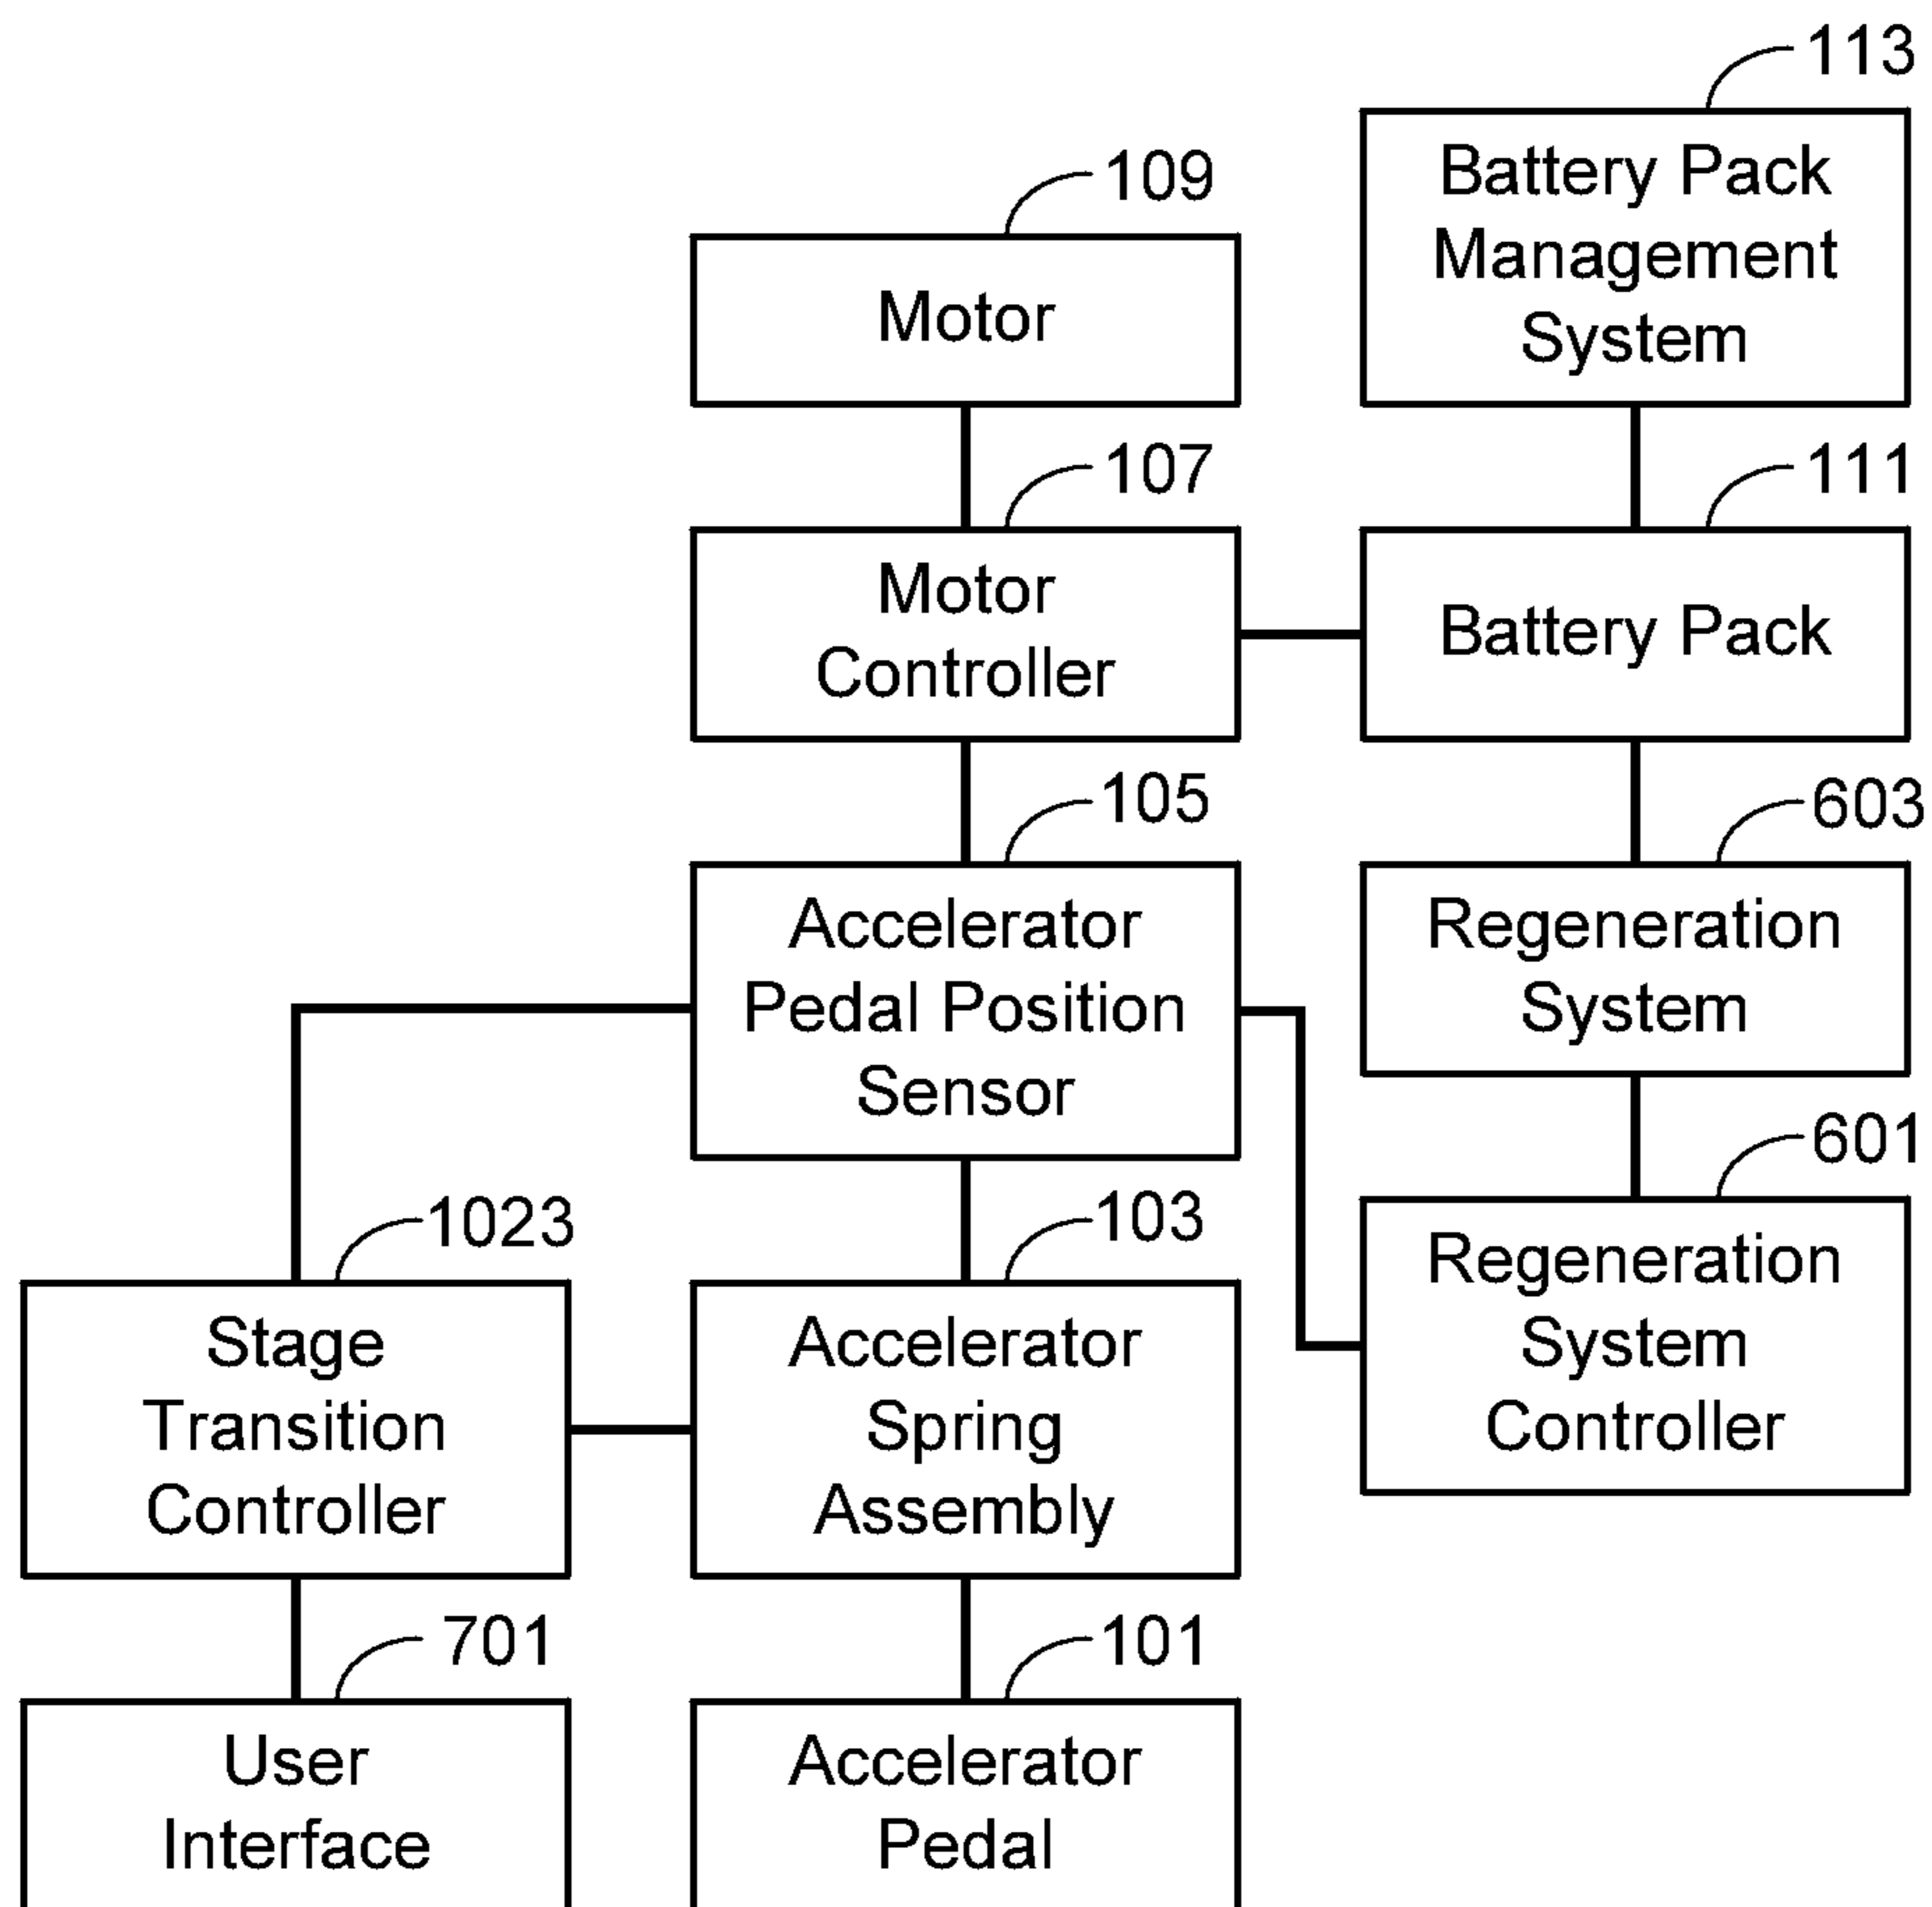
113

Battery Pack Management System

109

Motor

107

Motor Controller

111

Battery Pack

105

Accelerator Pedal Position Sensor

603

Regeneration System

601

Regeneration System Controller

1023

Stage Transition Controller

103

Accelerator Spring Assembly

701

User Interface

101

Accelerator Pedal